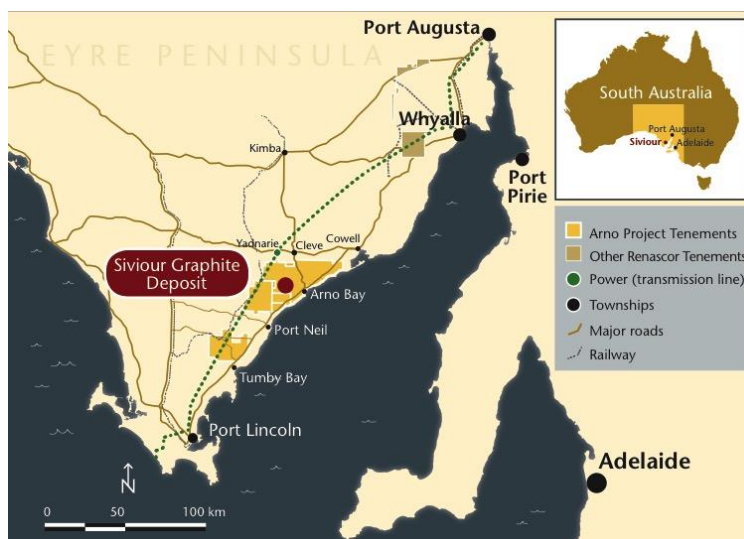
EYRE PENINSULA

Port Augusta

Whyalla

Port Pirie

Kimba

Yadnarie

Cleve

Cowell

Siviour Graphite Deposit

Arno Bay

Port Neil

Tumby Bay

Port Lincoln

Adelaide

N

0 50 100 km

South Australia

Port Augusta

Siviour

Adelaide

Arno Project Tenements

Other Renascor Tenements

Power (transmission line)

Townships

Major roads

Railway